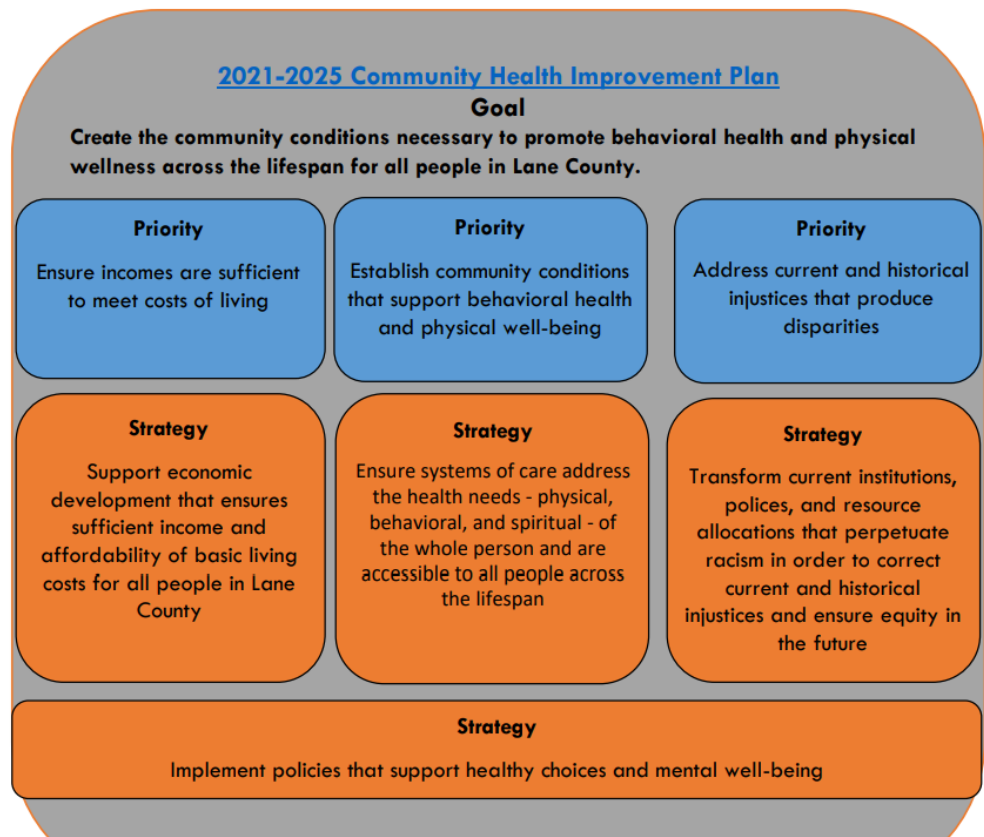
2021-2025 Community Health Improvement Plan

Goal

Create the community conditions necessary to promote behavioral health and physical wellness across the lifespan for all people in Lane County.

Priority

Ensure incomes are sufficient to meet costs of living

Priority

Establish community conditions that support behavioral health and physical well-being

Priority

Address current and historical injustices that produce disparities

Strategy

Support economic development that ensures sufficient income and affordability of basic living costs for all people in Lane County

Strategy

Ensure systems of care address the health needs - physical, behavioral, and spiritual - of the whole person and are accessible to all people across the lifespan

Strategy

Transform current institutions, polices, and resource allocations that perpetuate racism in order to correct current and historical injustices and ensure equity in the future

Strategy

Implement policies that support healthy choices and mental well-being